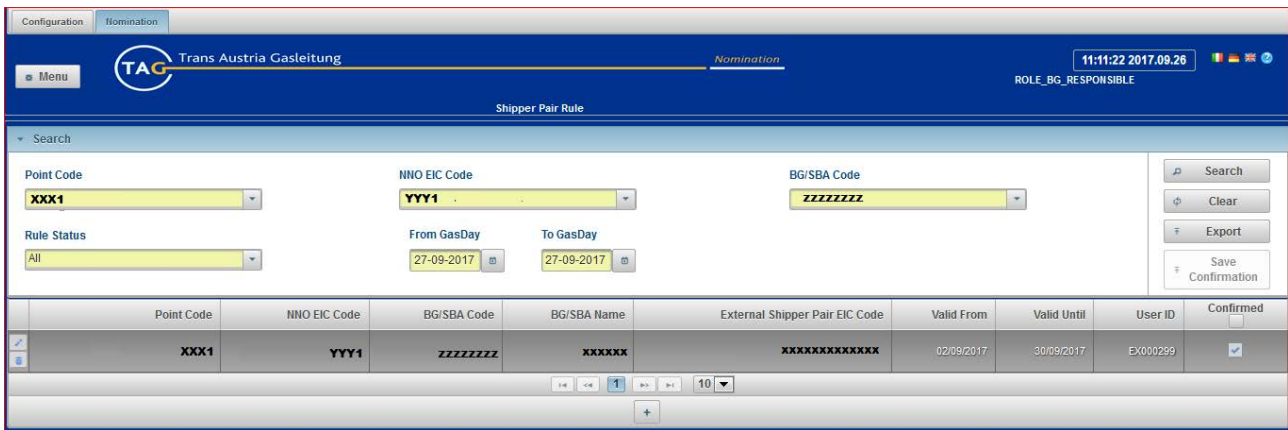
Configuration Nomination

Menu

TAG Trans Austria Gasleitung

Nomination

11:11:22 2017.09.26

ROLE_BG_RESPONSIBLE

Shipper Pair Rule

Search

Point Code
XXX1

NNO EIC Code
YYY1

BG/SBA Code
zzzzzzzz

Search

Clear

Export

Save Confirmation

Rule Status
All

From GasDay
27-09-2017

To GasDay
27-09-2017

| Point Code | NNO EIC Code | BG/SBA Code | BG/SBA Name | External Shipper Pair EIC Code | Valid From | Valid Until | User ID | Confirmed |
|---|---|---|---|---|---|---|---|---|
| XXX1 | YYY1 | zzzzzzzz | xxxxxx | xxxxxxxxxxxxx | 02/09/2017 | 30/09/2017 | EX000299 | |

1 10

+